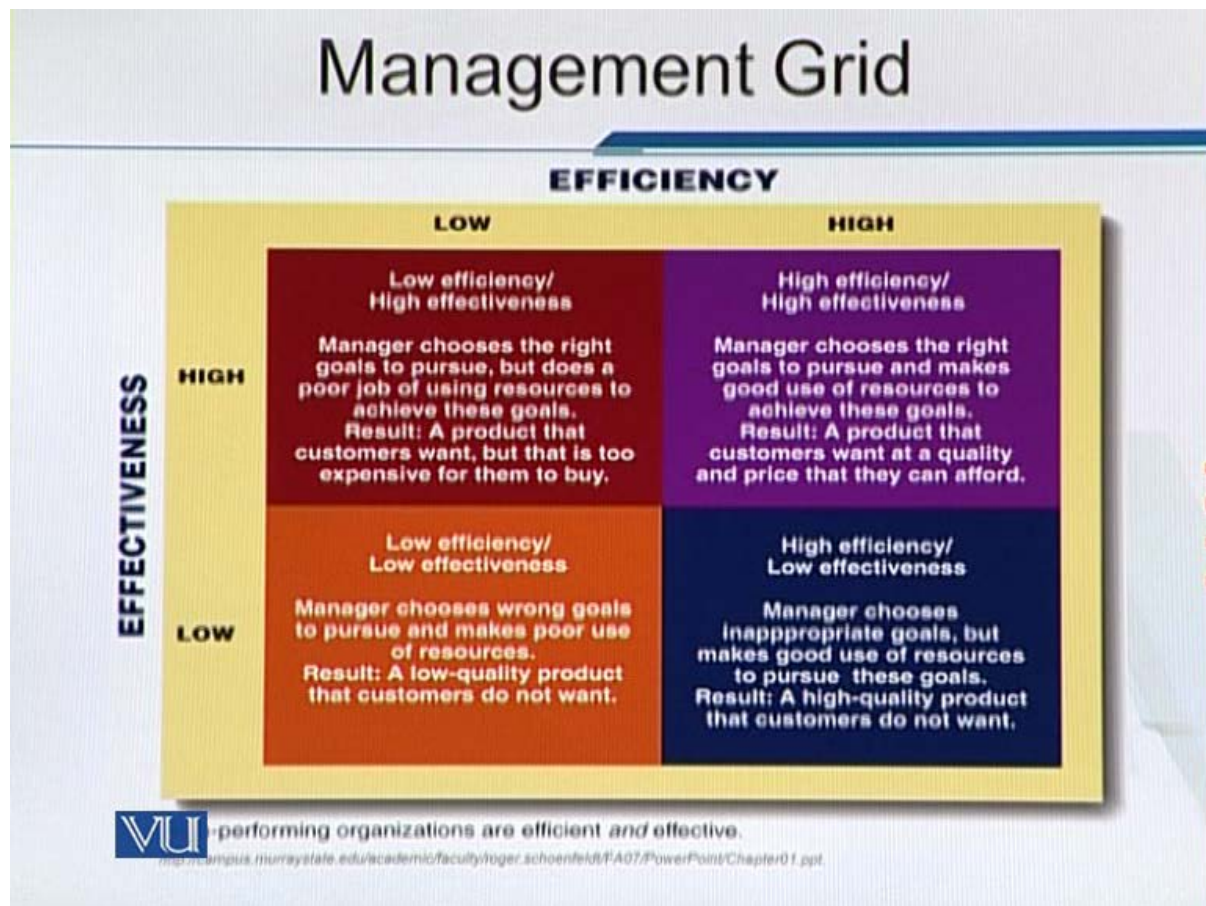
Management Grid

EFFICIENCY

| | LOW | HIGH |
|---|---|---|
| HIGH | Low efficiency/ High effectiveness. Manager chooses the right goals to pursue, but does a poor job of using resources to achieve these goals. Result: A product that customers want, but that is too expensive for them to buy. | High efficiency/ High effectiveness. Manager chooses the right goals to pursue and makes good use of resources to achieve these goals. Result: A product that customers want at a quality and price that they can afford. |
| LOW | Low efficiency/ Low effectiveness. Manager chooses wrong goals to pursue and makes poor use of resources. Result: A low-quality product that customers do not want. | High efficiency/ Low effectiveness. Manager chooses inapppropriate goals, but makes good use of resources to pursue these goals. Result: A high-quality product that customers do not want. |

EFFECTIVENESS

VU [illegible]-performing organizations are efficient *and* effective.

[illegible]campus.murraystate.edu/academic/faculty/roger.schoenfeld/FA07/PowerPoint/Chapter01.ppt